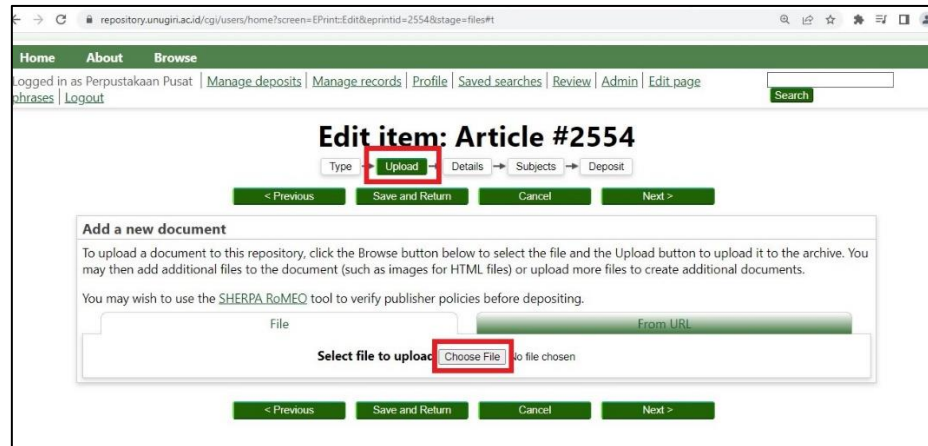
repository.unugiri.ac.id/cgi/users/home?screen=EPrint::Edit&eprintid=2554&stage=files#t

Home About Browse

Logged in as Perpustakaan Pusat | Manage deposits | Manage records | Profile | Saved searches | Review | Admin | Edit page phrases | Logout

Search

Edit item: Article #2554

Type → Upload → Details → Subjects → Deposit

< Previous Save and Return Cancel Next >

Add a new document

To upload a document to this repository, click the Browse button below to select the file and the Upload button to upload it to the archive. You may then add additional files to the document (such as images for HTML files) or upload more files to create additional documents.

You may wish to use the SHERPA RoMEO tool to verify publisher policies before depositing.

File

From URL

Select file to upload Choose File No file chosen

< Previous Save and Return Cancel Next >